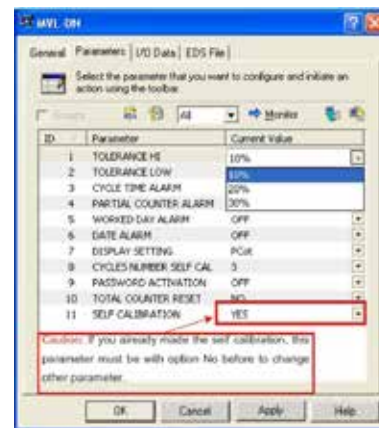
MVL ON

General | Parameters | I/O Data | EDS File

Select the parameter that you want to configure and initiate an action using the toolbar.

Groups | All | Monitor

| ID | Parameter | Current Value |
|---|---|---|
| 1 | TOLERANCE HI | 10% |
| 2 | TOLERANCE LOW | 10% |
| 3 | CYCLE TIME ALARM | 20% |
| 4 | PARTIAL COUNTER ALARM | 30% |
| 5 | WORKED DAY ALARM | OFF |
| 6 | DATE ALARM | OFF |
| 7 | DISPLAY SETTING | PCs |
| 8 | CYCLES NUMBER SELF CAL | 3 |
| 9 | PASSWORD ACTIVATION | OFF |
| 10 | TOTAL COUNTER RESET | NO |
| 11 | SELF CALIBRATION | YES |

Caution: If you already made the self calibration, this parameter must be with option No before to change other parameter.

OK | Cancel | Apply | Help